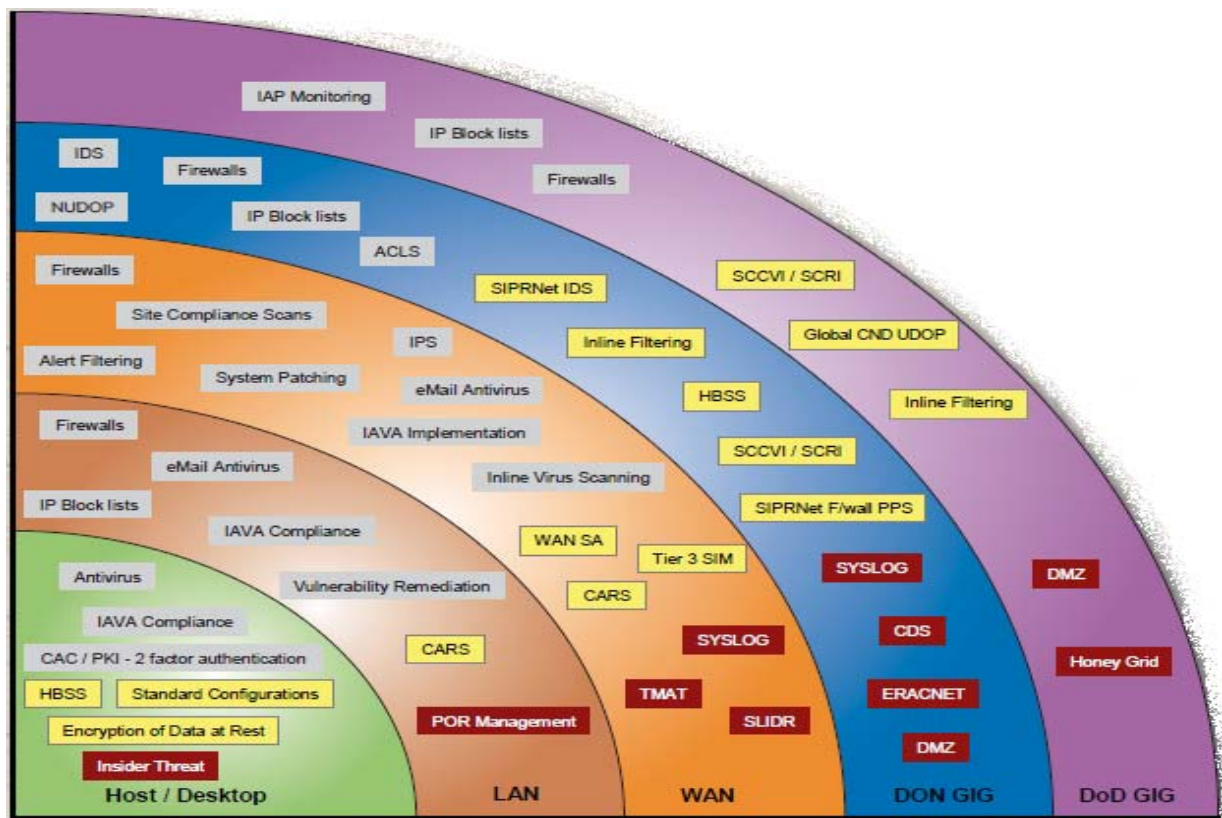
IAP Monitoring
IP Block lists
Firewalls

IDS
Firewalls
NUDOP
IP Block lists
ACLS

SCCVI / SCRI
Global CND UDOP
Inline Filtering

Firewalls
Site Compliance Scans
IPS
Alert Filtering
System Patching
eMail Antivirus
IAVA Implementation
Inline Virus Scanning

SIPRNet IDS
Inline Filtering
HBSS
SCCVI / SCRI
SIPRNet F/wall PPS

Firewalls
eMail Antivirus
IP Block lists
IAVA Compliance
Vulnerability Remediation
CARS
POR Management

WAN SA
Tier 3 SIM
CARS
SYSLOG
TMAT
SLIDR

SYSLOG
CDS
ERACNET
DMZ

DMZ
Honey Grid

Antivirus
IAVA Compliance
CAC / PKI - 2 factor authentication
HBSS
Standard Configurations
Encryption of Data at Rest
Insider Threat

Host / Desktop
LAN
WAN
DON GIG
DoD GIG